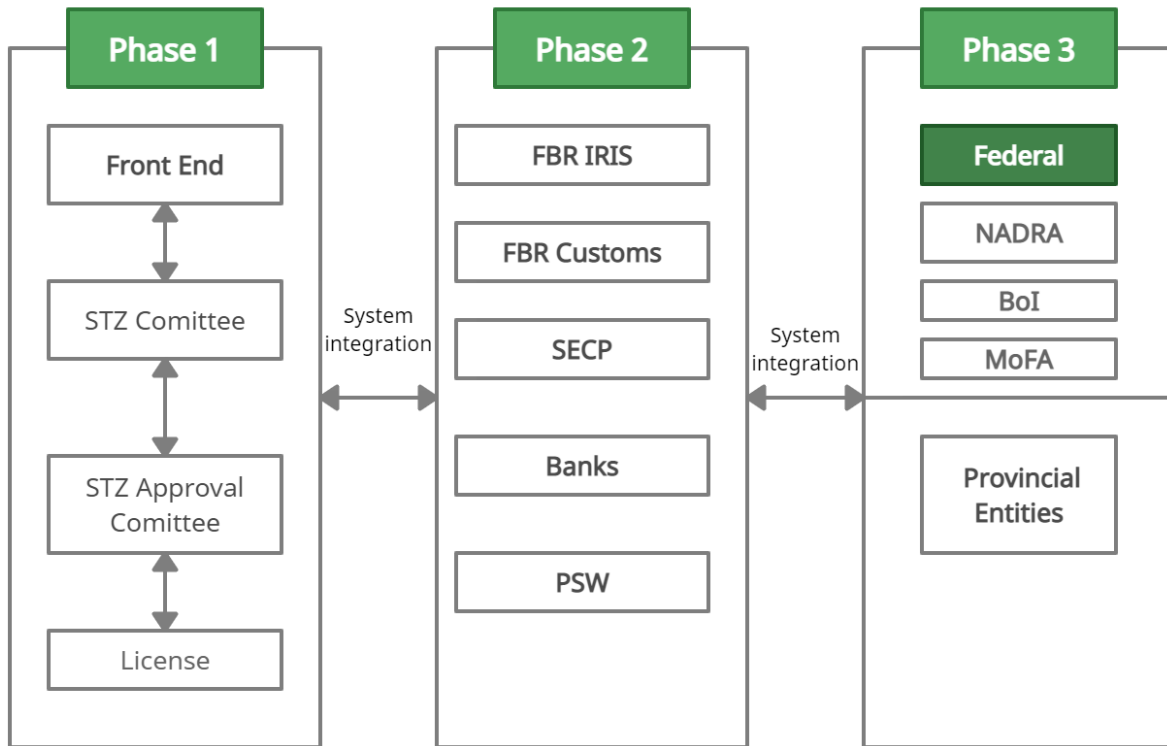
Phase 1

Front End

STZ Comittee

STZ Approval Comittee

License

System integration

Phase 2

FBR IRIS

FBR Customs

SECP

Banks

PSW

System integration

Phase 3

Federal

NADRA

BoI

MoFA

Provincial Entities